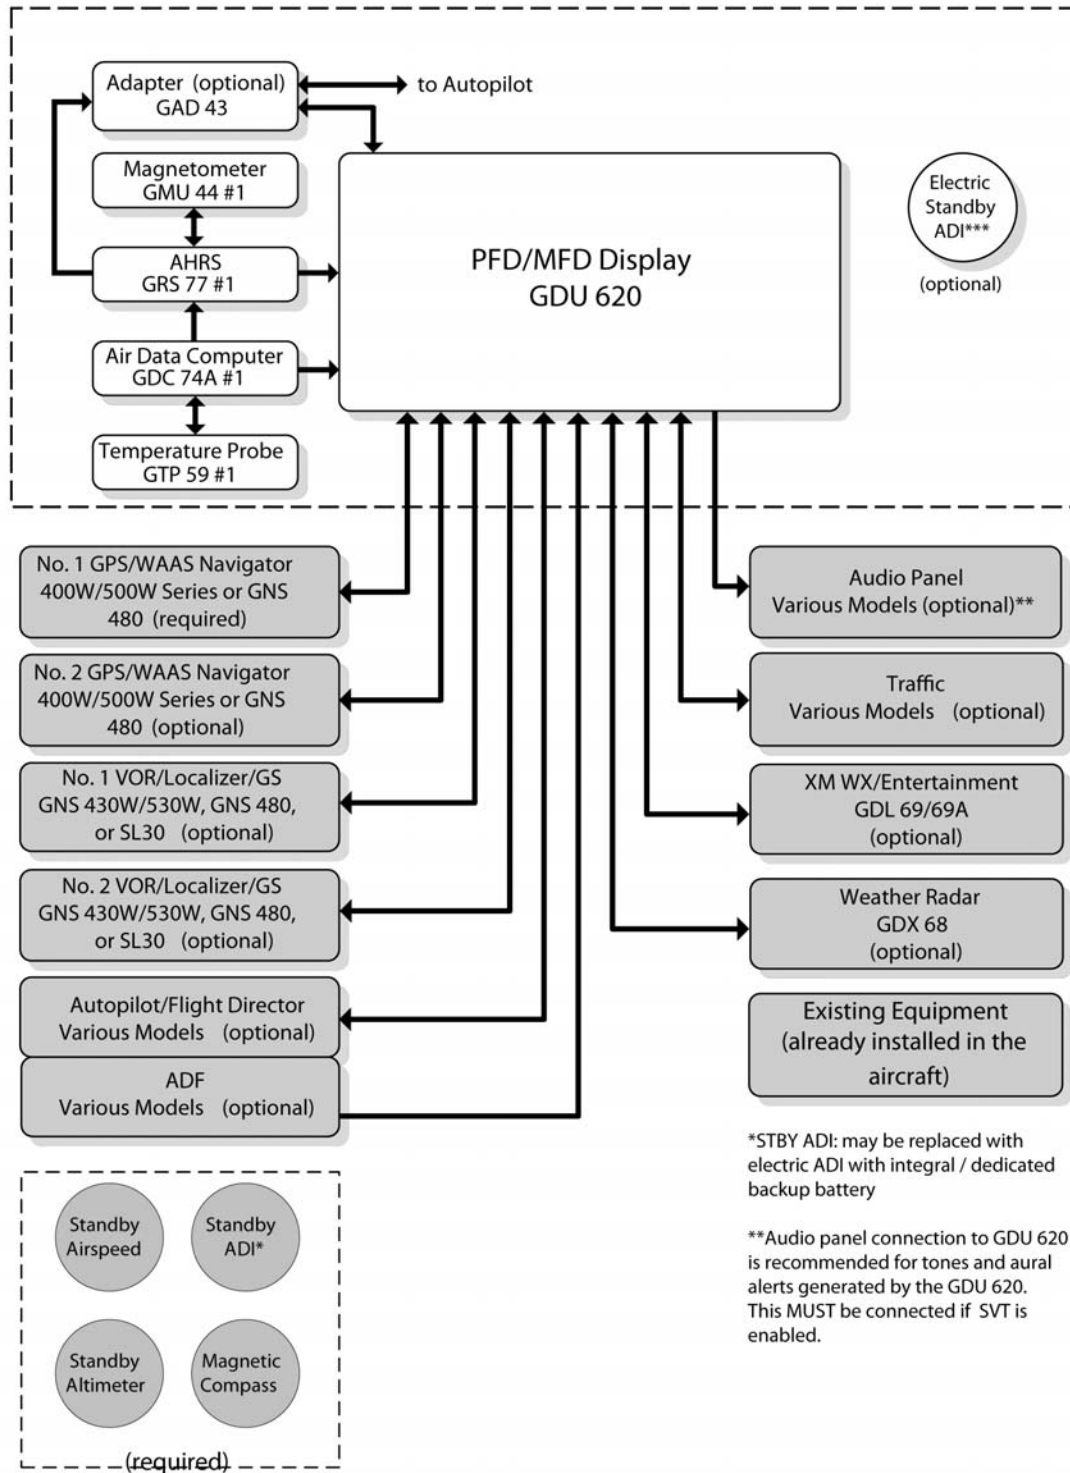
Adapter (optional)
GAD 43

to Autopilot

Magnetometer
GMU 44 #1

AHRS
GRS 77 #1

Air Data Computer
GDC 74A #1

Temperature Probe
GTP 59 #1

PFD/MFD Display
GDU 620

Electric Standby ADI***

(optional)

No. 1 GPS/WAAS Navigator 400W/500W Series or GNS 480 (required)

No. 2 GPS/WAAS Navigator 400W/500W Series or GNS 480 (optional)

No. 1 VOR/Localizer/GS GNS 430W/530W, GNS 480, or SL30 (optional)

No. 2 VOR/Localizer/GS GNS 430W/530W, GNS 480, or SL30 (optional)

Autopilot/Flight Director Various Models (optional)

ADF
Various Models (optional)

Audio Panel
Various Models (optional)**

Traffic
Various Models (optional)

XM WX/Entertainment
GDL 69/69A
(optional)

Weather Radar
GDX 68
(optional)

Existing Equipment (already installed in the aircraft)

*STBY ADI: may be replaced with electric ADI with integral / dedicated backup battery

**Audio panel connection to GDU 620 is recommended for tones and aural alerts generated by the GDU 620. This MUST be connected if SVT is enabled.

Standby Airspeed

Standby ADI*

Standby Altimeter

Magnetic Compass

(required)